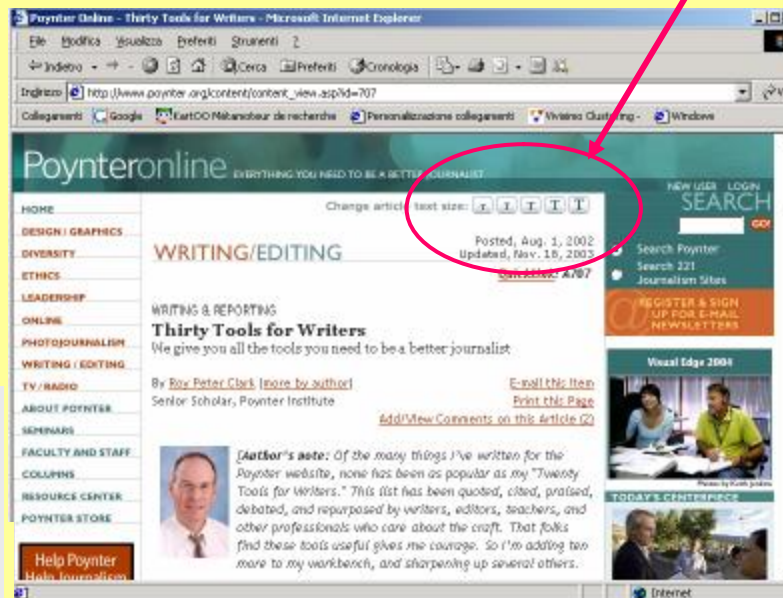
Poynter Online - Thirty Tools for Writers - Microsoft Internet Explorer

File Modifica Visualizza Preferiti Strumenti ?

Indietro Cerca Preferiti Cronologia

Indirizzo http://www.poynter.org/content/content_view.asp?id=707

Collegamenti Google KartOO Métamoteur de recherche Personalizzazione collegamenti Vivisimo Clustering - Windows

Poynteronline EVERYTHING YOU NEED TO BE A BETTER JOURNALIST

NEW USER LOGIN

SEARCH

GO!

HOME

DESIGN / GRAPHICS

DIVERSITY

ETHICS

LEADERSHIP

ONLINE

PHOTOJOURNALISM

WRITING / EDITING

TV / RADIO

ABOUT POYNTER

SEMINARS

FACULTY AND STAFF

COLUMNS

RESOURCE CENTER

POYNTER STORE

Help Poynter Help Journalism

Change article text size: T T T T T

WRITING/EDITING

Posted, Aug. 1, 2002
Updated, Nov. 18, 2003

Cut Article: A707

WRITING & REPORTING

Thirty Tools for Writers

We give you all the tools you need to be a better journalist

By Roy Peter Clark [more by author]

Senior Scholar, Poynter Institute

E-mail this Item

Print this Page

Add/View Comments on this Article (2)

[Author's note: Of the many things I've written for the Poynter website, none has been as popular as my "Twenty Tools for Writers." This list has been quoted, cited, praised, debated, and repurposed by writers, editors, teachers, and other professionals who care about the craft. That folks find these tools useful gives me courage. So I'm adding ten more to my workbench, and sharpening up several others.

Search Poynter

Search 221 Journalism Sites

REGISTER & SIGN UP FOR E-MAIL NEWSLETTERS

Visual Edge 2004

Photos by Keith Jenkins

TODAY'S CENTERPIECE

Internet